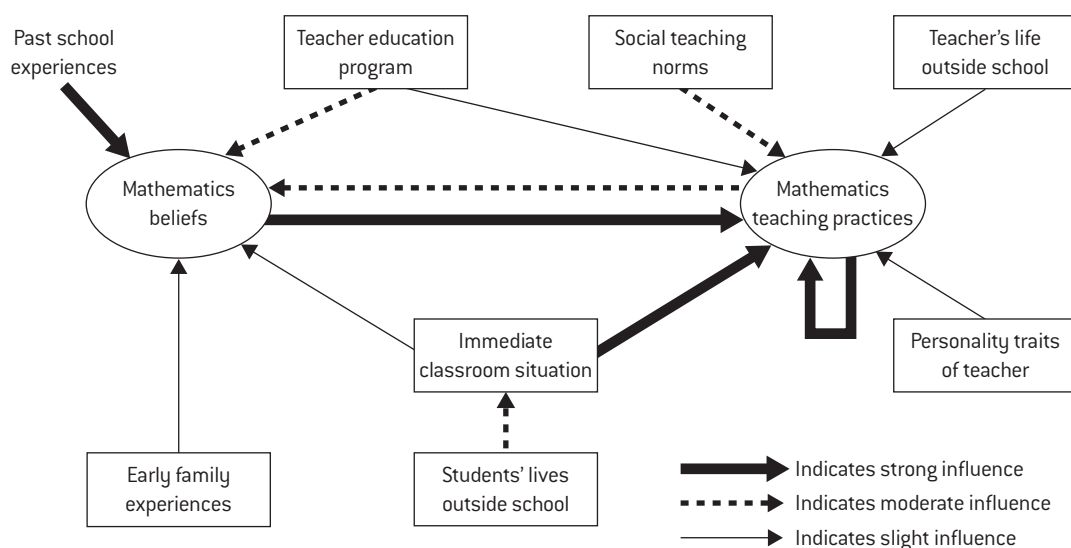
Past school experiences

Teacher education program

Social teaching norms

Teacher's life outside school

Mathematics beliefs

Mathematics teaching practices

Immediate classroom situation

Personality traits of teacher

Early family experiences

Students' lives outside school

Indicates strong influence

Indicates moderate influence

Indicates slight influence